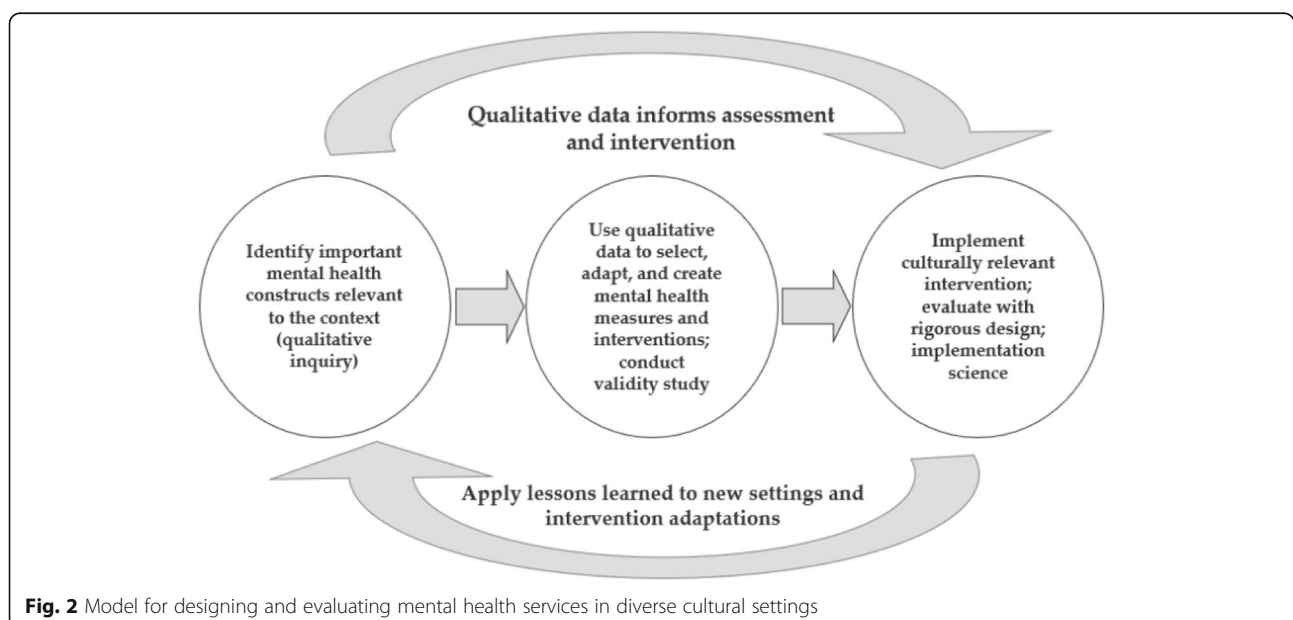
Qualitative data informs assessment and intervention

Identify important mental health constructs relevant to the context (qualitative inquiry)

Use qualitative data to select, adapt, and create mental health measures and interventions; conduct validity study

Implement culturally relevant intervention; evaluate with rigorous design; implementation science

Apply lessons learned to new settings and intervention adaptations

Fig. 2 Model for designing and evaluating mental health services in diverse cultural settings